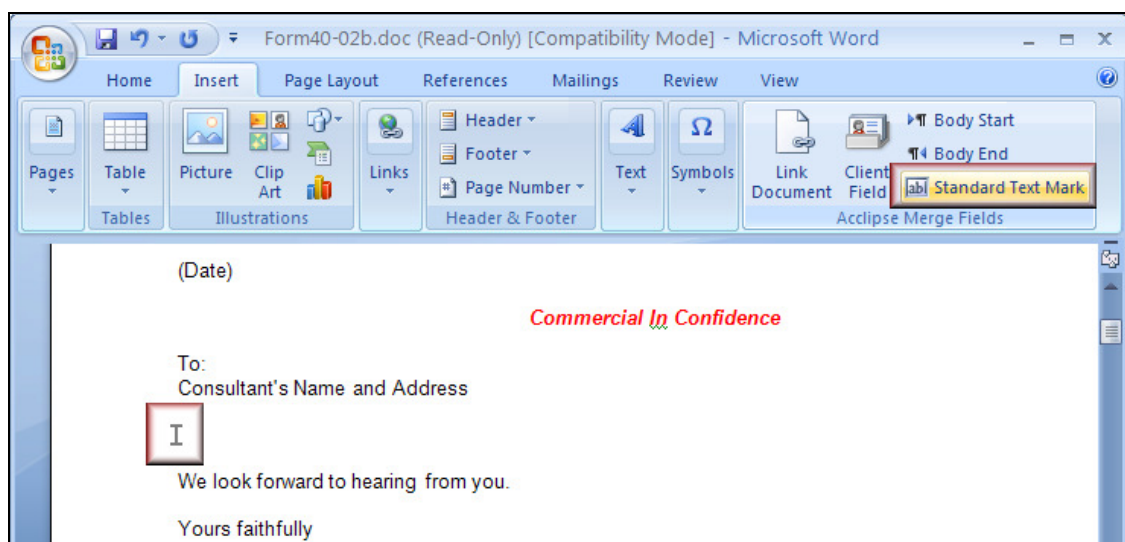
Form40-02b.doc (Read-Only) [Compatibility Mode] - Microsoft Word

Home Insert Page Layout References Mailings Review View

Pages

Table
Tables

Picture Clip Art
Illustrations

Links

Header
Footer
Page Number
Header & Footer

Text

Symbols

Link Document

Client Field

Body Start
Body End
Standard Text Mark
Acclipse Merge Fields

(Date)

Commercial In Confidence

To:
Consultant's Name and Address

We look forward to hearing from you.

Yours faithfully